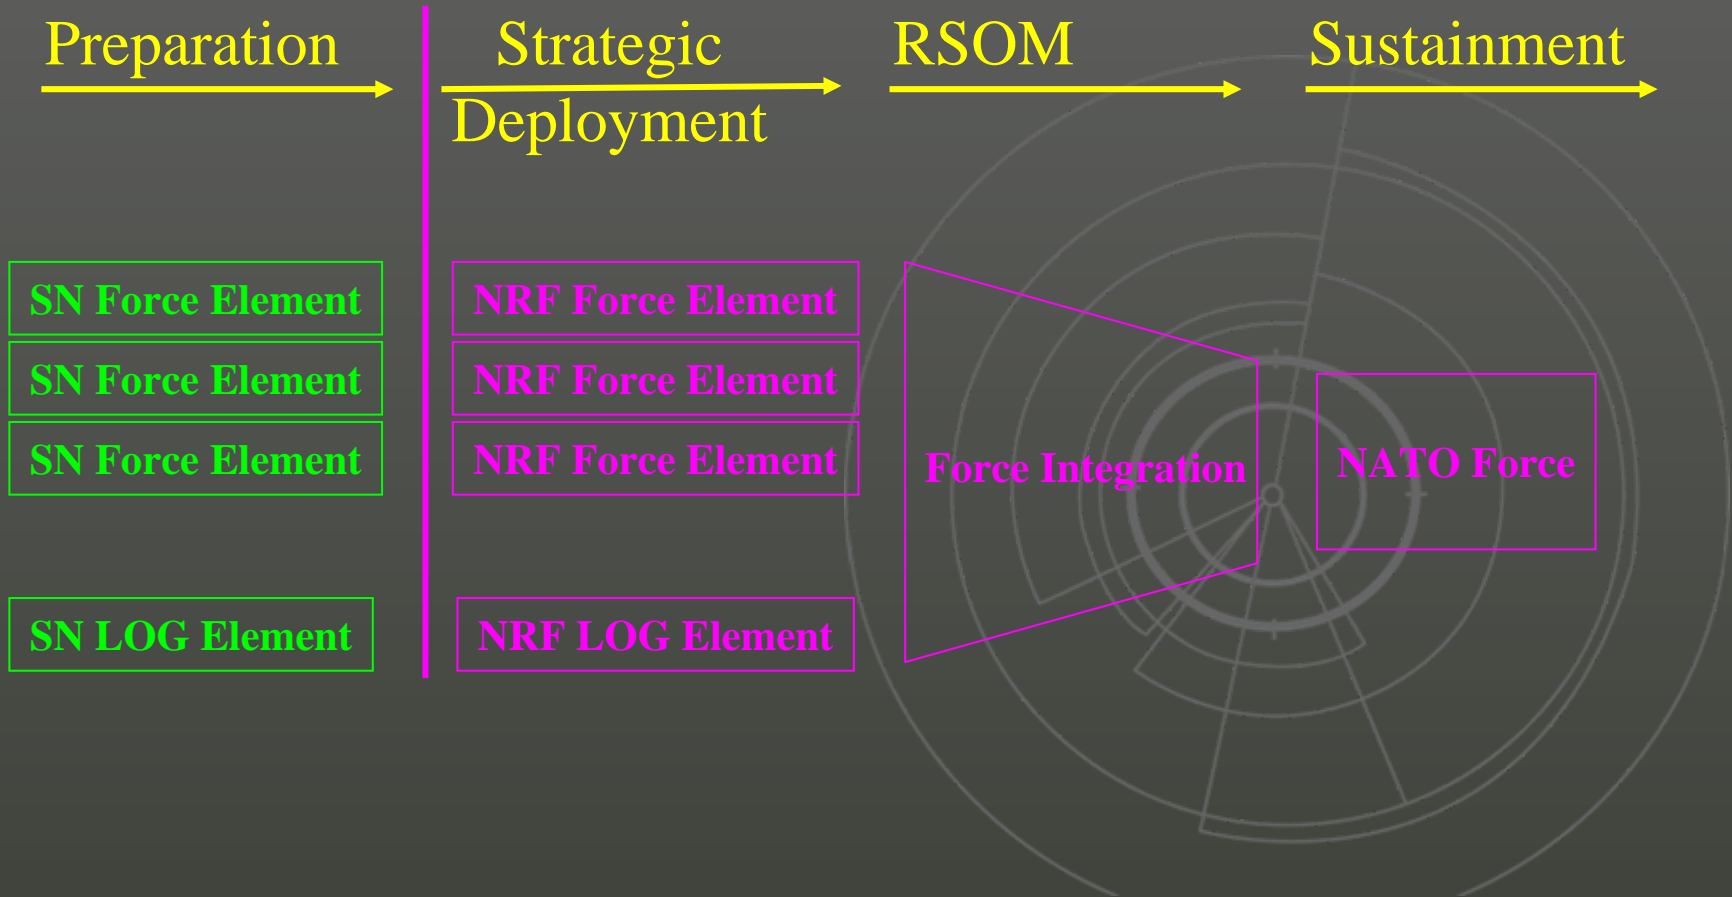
Preparation

Strategic Deployment

RSOM

Sustainment

SN Force Element

SN Force Element

SN Force Element

SN LOG Element

NRF Force Element

NRF Force Element

NRF Force Element

NRF LOG Element

Force Integration

NATO Force